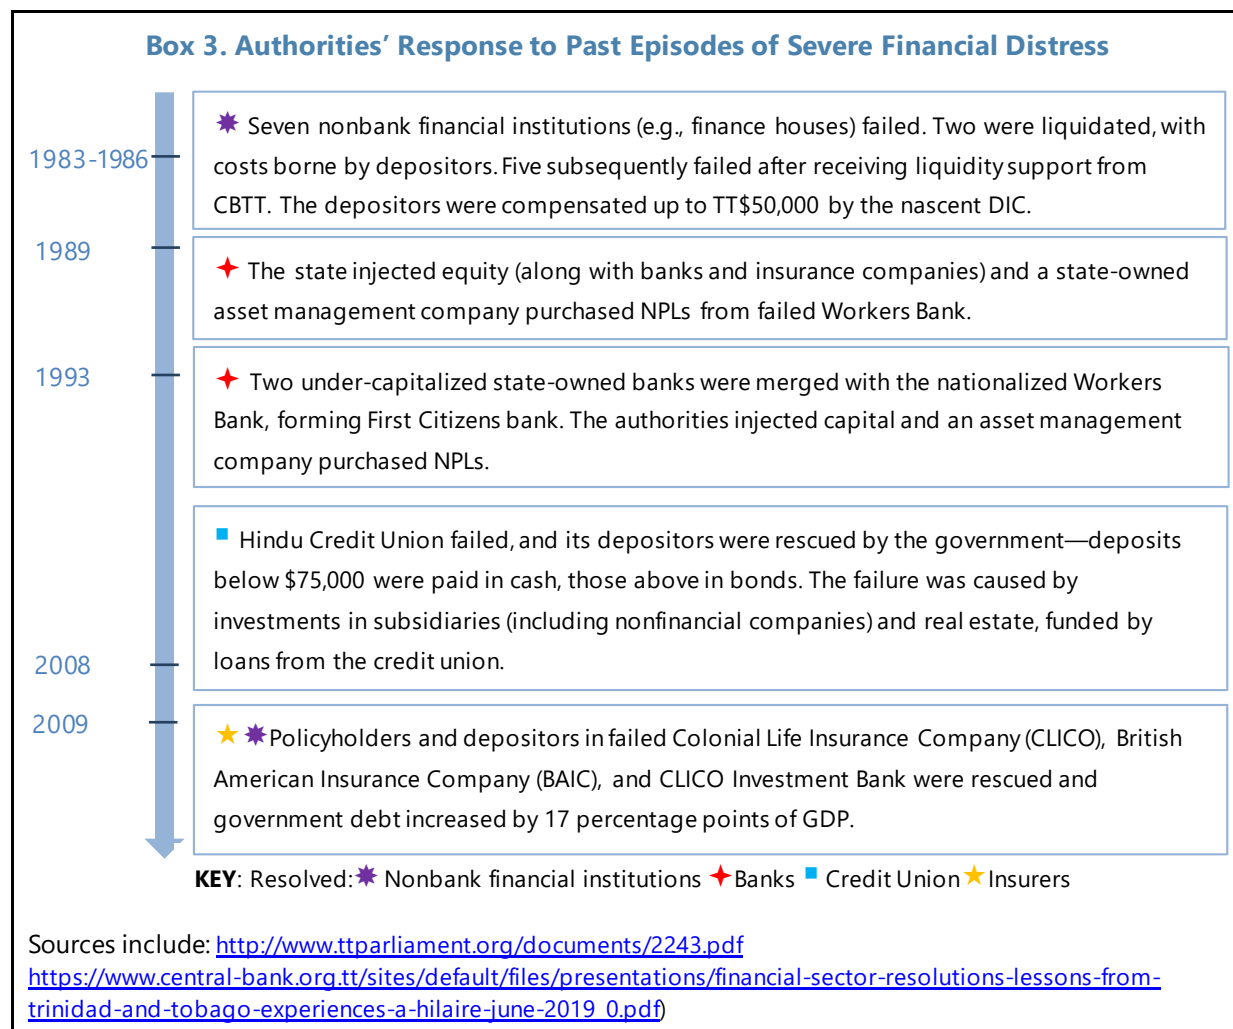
Box 3. Authorities' Response to Past Episodes of Severe Financial Distress

1983-1986

Seven nonbank financial institutions (e.g., finance houses) failed. Two were liquidated, with costs borne by depositors. Five subsequently failed after receiving liquidity support from CBTT. The depositors were compensated up to TT$50,000 by the nascent DIC.

1989

The state injected equity (along with banks and insurance companies) and a state-owned asset management company purchased NPLs from failed Workers Bank.

1993

Two under-capitalized state-owned banks were merged with the nationalized Workers Bank, forming First Citizens bank. The authorities injected capital and an asset management company purchased NPLs.

2008

Hindu Credit Union failed, and its depositors were rescued by the government—deposits below $75,000 were paid in cash, those above in bonds. The failure was caused by investments in subsidiaries (including nonfinancial companies) and real estate, funded by loans from the credit union.

2009

Policyholders and depositors in failed Colonial Life Insurance Company (CLICO), British American Insurance Company (BAIC), and CLICO Investment Bank were rescued and government debt increased by 17 percentage points of GDP.

KEY: Resolved: Nonbank financial institutions Banks Credit Union Insurers

Sources include: http://www.ttparliament.org/documents/2243.pdf
https://www.central-bank.org.tt/sites/default/files/presentations/financial-sector-resolutions-lessons-from-trinidad-and-tobago-experiences-a-hilaire-june-2019_0.pdf)